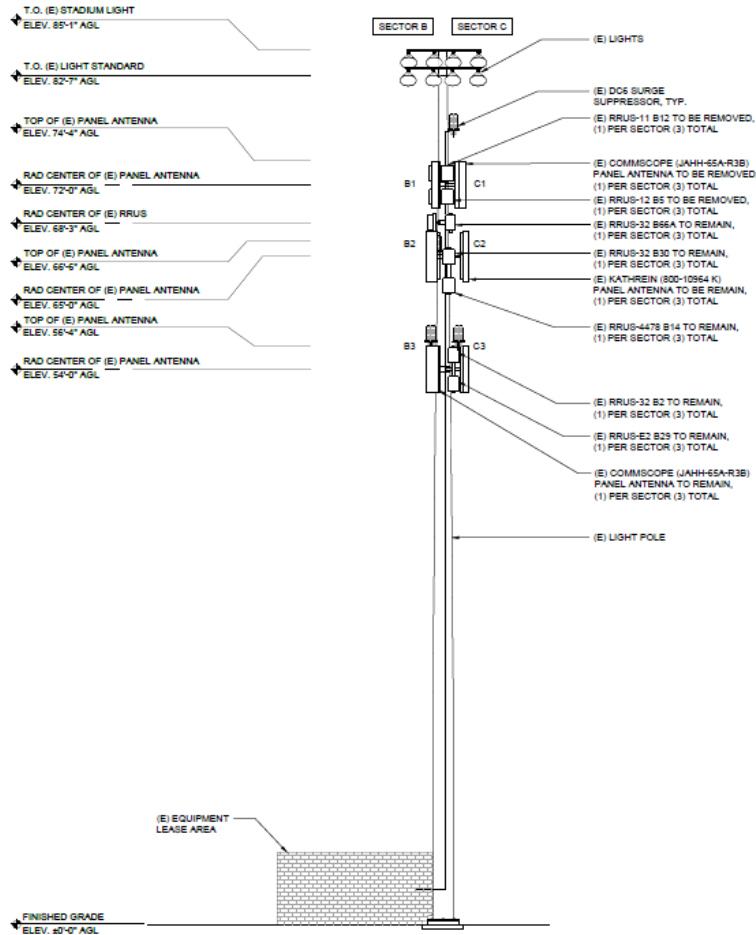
T.O. (E) STADIUM LIGHT
ELEV. 85'-1" AGL

T.O. (E) LIGHT STANDARD
ELEV. 82'-7" AGL

TOP OF (E) PANEL ANTENNA
ELEV. 74'-4" AGL

RAD CENTER OF (E) PANEL ANTENNA
ELEV. 72'-0" AGL

RAD CENTER OF (E) RRUS
ELEV. 68'-3" AGL

TOP OF (E) PANEL ANTENNA
ELEV. 66'-6" AGL

RAD CENTER OF (E) PANEL ANTENNA
ELEV. 65'-0" AGL

TOP OF (E) PANEL ANTENNA
ELEV. 56'-4" AGL

RAD CENTER OF (E) PANEL ANTENNA
ELEV. 54'-0" AGL

SECTOR B

SECTOR C

(E) LIGHTS

(E) DC6 SURGE SUPPRESSOR, TYP.

(E) RRUS-11 B12 TO BE REMOVED, (1) PER SECTOR (3) TOTAL

B1

C1

(E) COMMSCOPE (JAHH-65A-R3B) PANEL ANTENNA TO BE REMOVED (1) PER SECTOR (3) TOTAL

(E) RRUS-12 B5 TO BE REMOVED, (1) PER SECTOR (3) TOTAL

(E) RRUS-32 B66A TO REMAIN, (1) PER SECTOR (3) TOTAL

B2

C2

(E) RRUS-32 B30 TO REMAIN, (1) PER SECTOR (3) TOTAL

(E) KATHREIN (800-10964 K) PANEL ANTENNA TO BE REMAIN, (1) PER SECTOR (3) TOTAL

(E) RRUS-4478 B14 TO REMAIN, (1) PER SECTOR (3) TOTAL

B3

C3

(E) RRUS-32 B2 TO REMAIN, (1) PER SECTOR (3) TOTAL

(E) RRUS-E2 B29 TO REMAIN, (1) PER SECTOR (3) TOTAL

(E) COMMSCOPE (JAHH-65A-R3B) PANEL ANTENNA TO REMAIN, (1) PER SECTOR (3) TOTAL

(E) LIGHT POLE

(E) EQUIPMENT LEASE AREA

FINISHED GRADE
ELEV. ±0'-0" AGL